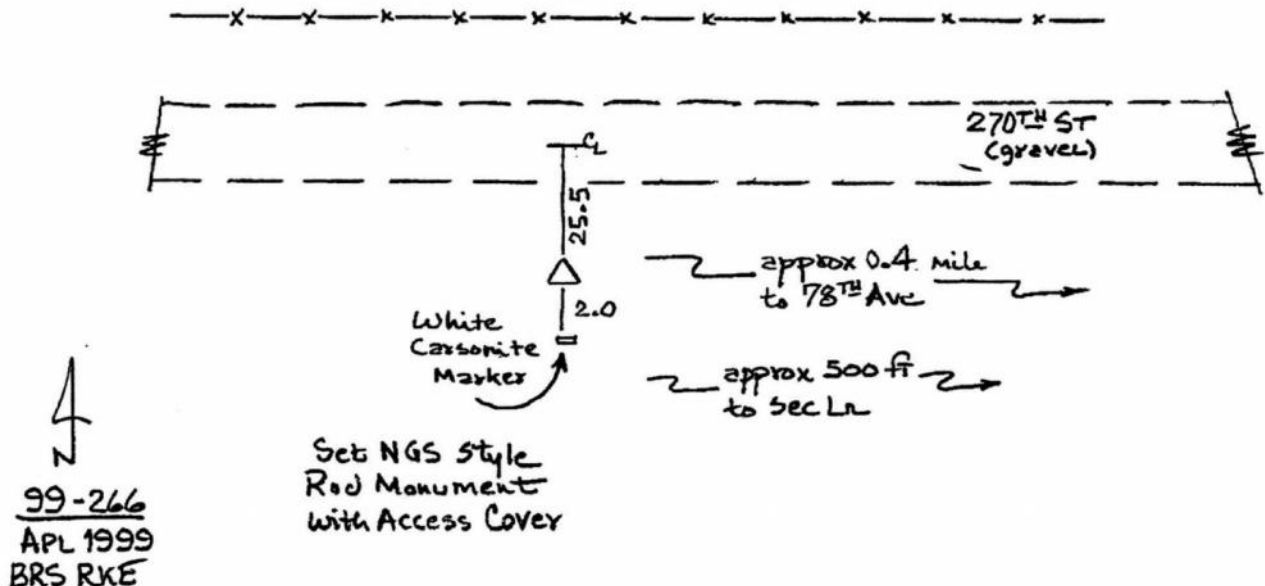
—x—x—x—x—x—x—x—x—x—x—x—

$270^{TH}$ ST
(gravel)

$\mathcal{C}_L$

25.5

approx 0.4 Mile to $78^{TH}$ Ave

2.0

White Carsonite Marker

approx 500 ft to Sec Ln

N

99-266
APL 1999
BRS RKE

Set NGS Style Rod Monument With Access Cover